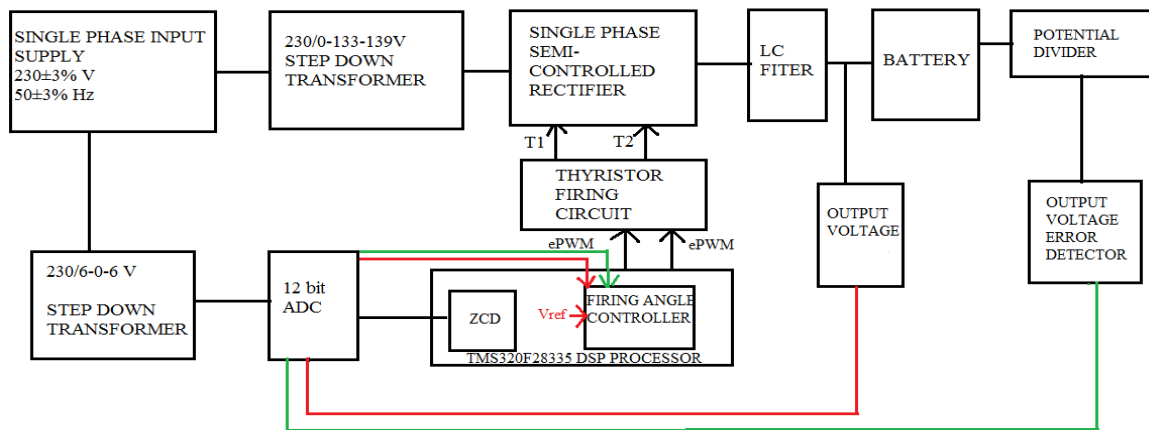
SINGLE PHASE INPUT SUPPLY
230±3% V
50±3% Hz

230/0-133-139V
STEP DOWN
TRANSFORMER

SINGLE PHASE
SEMI-
CONTROLLED
RECTIFIER

LC
FITER

BATTERY

POTENTIAL
DIVIDER

T1

T2

THYRISTOR
FIRING
CIRCUIT

OUTPUT
VOLTAGE

OUTPUT
VOLTAGE
ERROR
DETECTOR

ePWM

ePWM

230/6-0-6 V

STEP DOWN
TRANSFORMER

12 bit
ADC

ZCD

Vref

FIRING ANGLE
CONTROLLER

TMS320F28335 DSP PROCESSOR